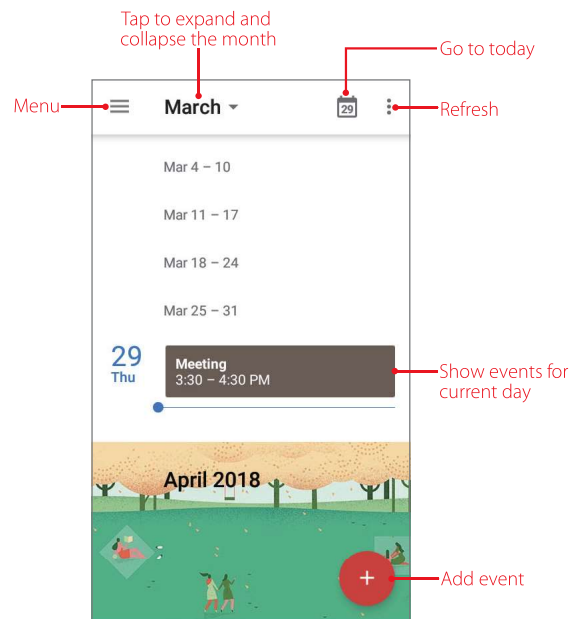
Tap to expand and collapse the month

Go to today

Menu

March

29

Refresh

Mar 4 – 10

Mar 11 – 17

Mar 18 – 24

Mar 25 – 31

29
Thu

Meeting
3:30 – 4:30 PM

Show events for current day

April 2018

+

Add event